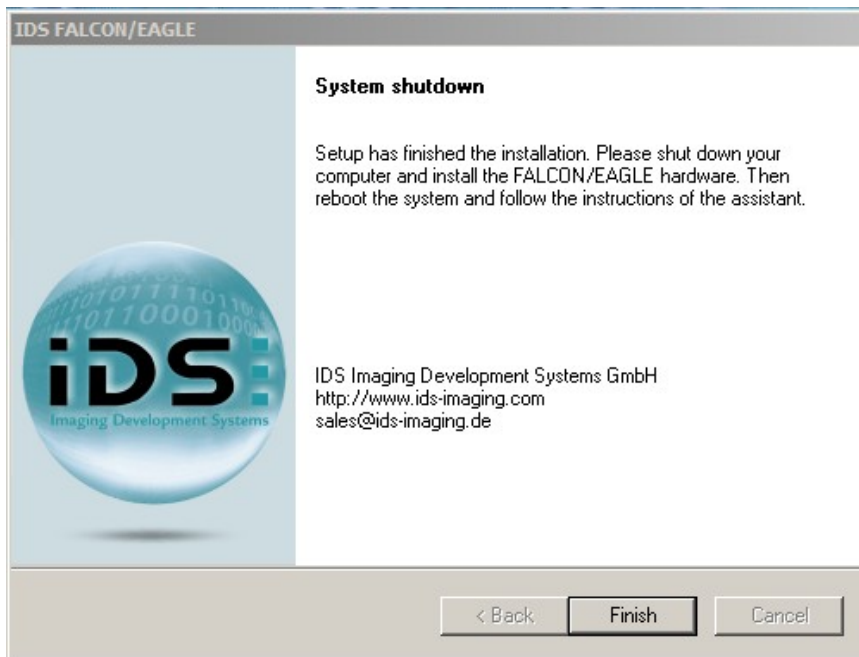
IDS FALCON/EAGLE

System shutdown

Setup has finished the installation. Please shut down your computer and install the FALCON/EAGLE hardware. Then reboot the system and follow the instructions of the assistant.

iDS
Imaging Development Systems

IDS Imaging Development Systems GmbH
http://www.ids-imaging.com
sales@ids-imaging.de

< Back
Finish
Cancel